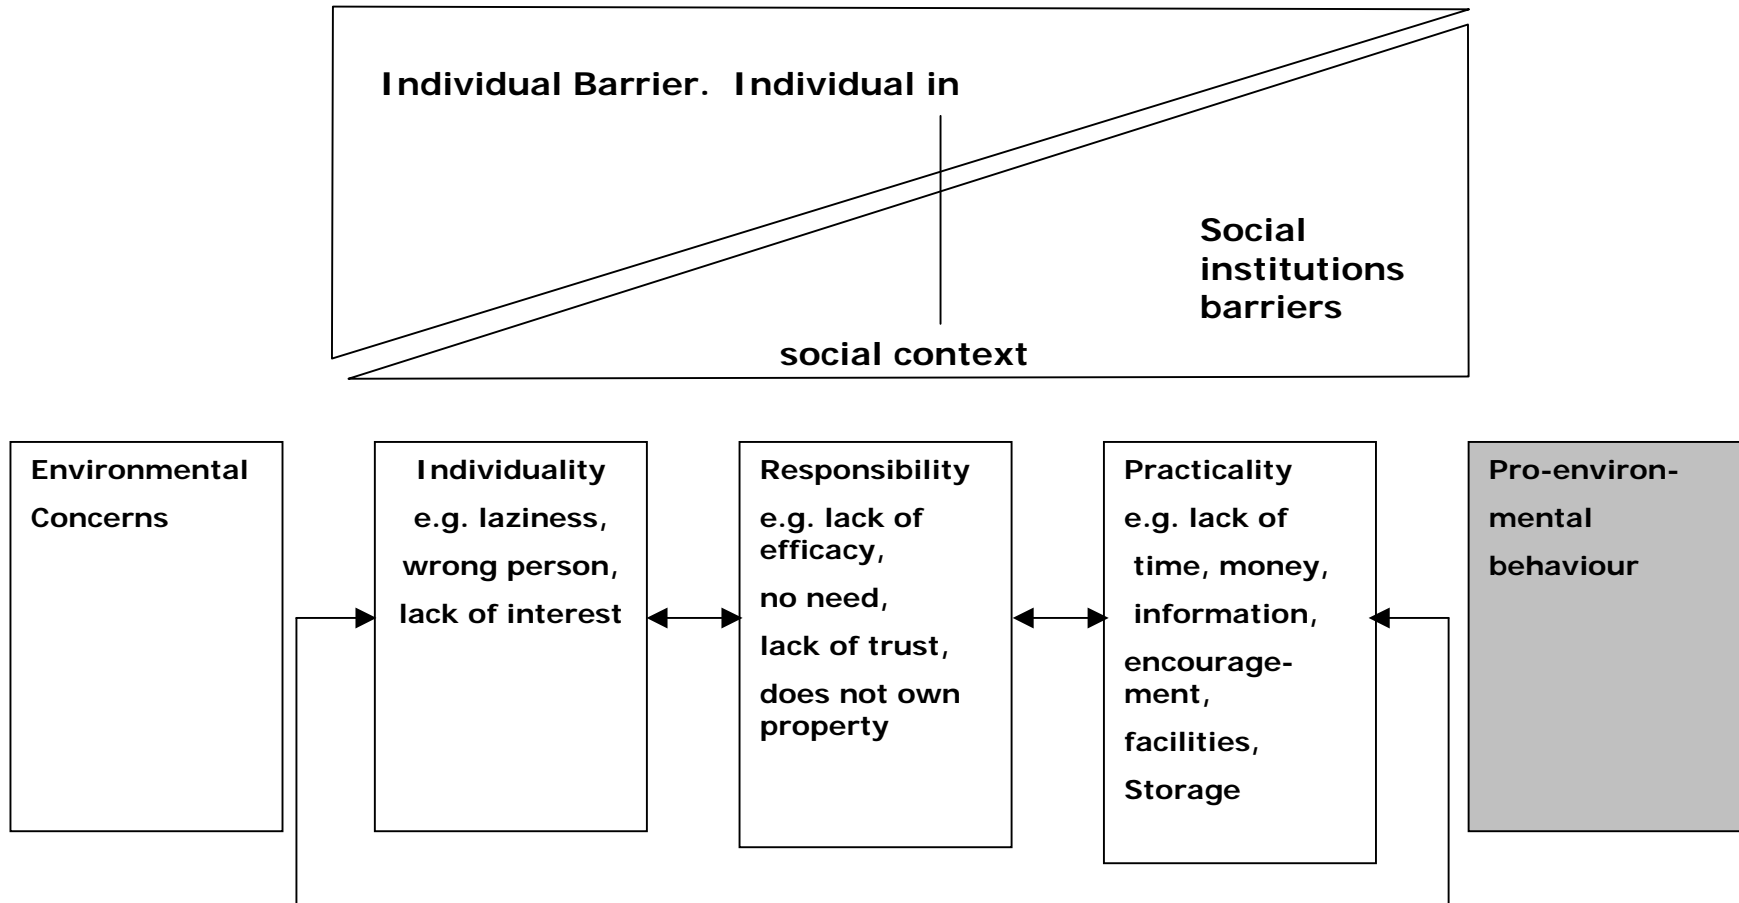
Individual Barrier. Individual in

social context

Social institutions barriers

Environmental Concerns

Individuality
e.g. laziness,
wrong person,
lack of interest

Responsibility
e.g. lack of efficacy,
no need,
lack of trust,
does not own property

Practicality
e.g. lack of
time, money,
information,
encouragement,
facilities,
Storage

Pro-environmental behaviour